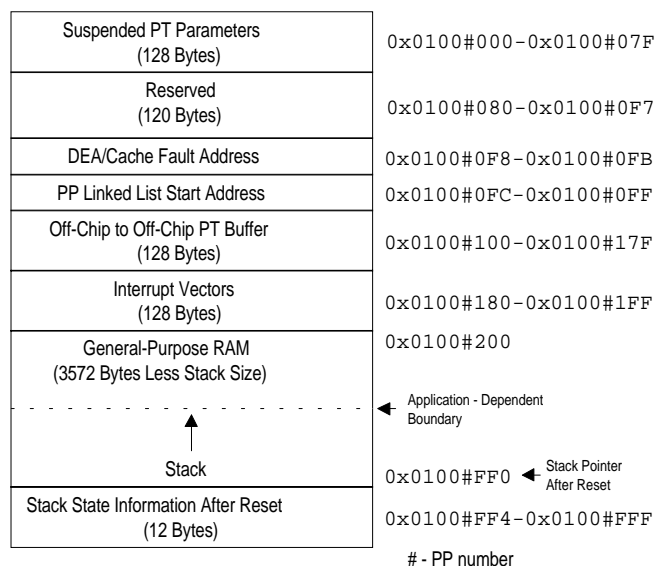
| | |
|---|---|
| Suspended PT Parameters (128 Bytes) | 0x0100#000-0x0100#07F |
| Reserved (120 Bytes) | 0x0100#080-0x0100#0F7 |
| DEA/Cache Fault Address | 0x0100#0F8-0x0100#0FB |
| PP Linked List Start Address | 0x0100#0FC-0x0100#0FF |
| Off-Chip to Off-Chip PT Buffer (128 Bytes) | 0x0100#100-0x0100#17F |
| Interrupt Vectors (128 Bytes) | 0x0100#180-0x0100#1FF |
| General-Purpose RAM (3572 Bytes Less Stack Size) | 0x0100#200 |
| | Application - Dependent Boundary |
| Stack | 0x0100#FF0 Stack Pointer After Reset |
| Stack State Information After Reset (12 Bytes) | 0x0100#FF4-0x0100#FFF |

# - PP number